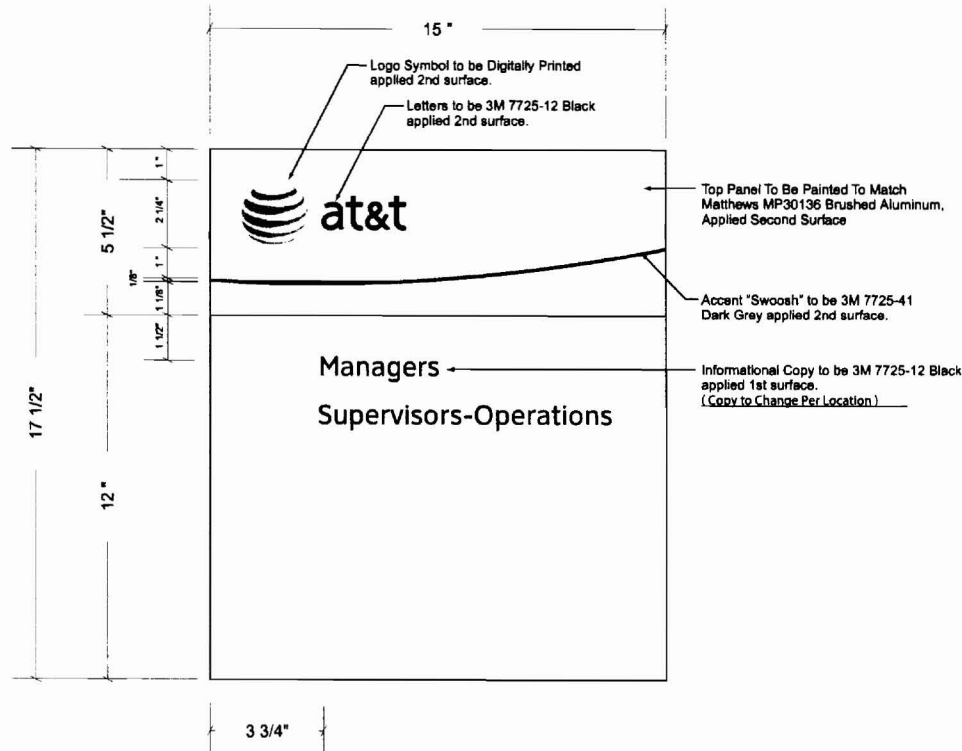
15 "

Logo Symbol to be Digitally Printed applied 2nd surface.

Letters to be 3M 7725-12 Black applied 2nd surface.

Top Panel To Be Painted To Match Matthews MP30136 Brushed Aluminum, Applied Second Surface

1"

2 1/4"

5 1/2"

1"

1/8"

1 1/8"

1 1/2"

at&t

Accent "Swoosh" to be 3M 7725-41 Dark Grey applied 2nd surface.

Managers

Supervisors-Operations

Informational Copy to be 3M 7725-12 Black applied 1st surface.
( Copy to Change Per Location )

17 1/2"

12 "

3 3/4"